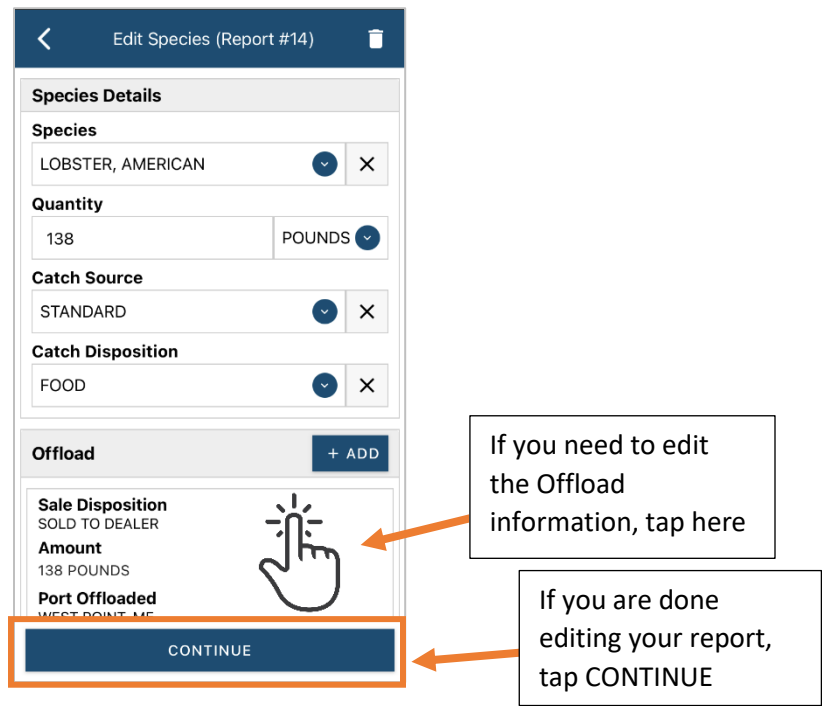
Edit Species (Report #14)

Species Details

Species
LOBSTER, AMERICAN

Quantity
138
POUNDS

Catch Source
STANDARD

Catch Disposition
FOOD

Offload
+ ADD

Sale Disposition
SOLD TO DEALER
Amount
138 POUNDS
Port Offloaded
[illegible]

CONTINUE

If you need to edit the Offload information, tap here

If you are done editing your report, tap CONTINUE